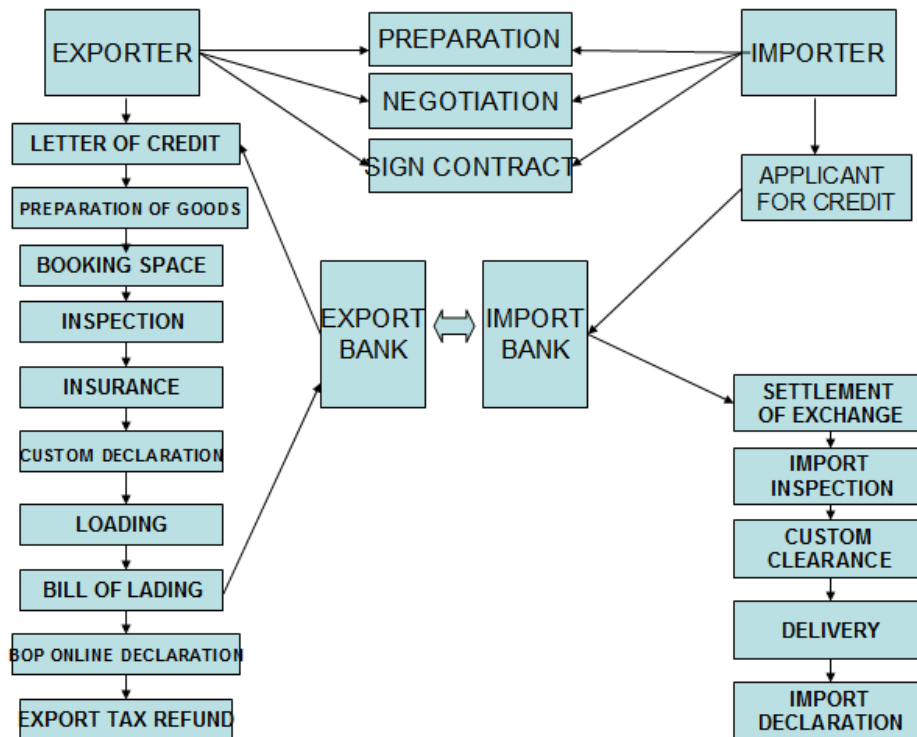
EXPORTER

PREPARATION

NEGOTIATION

SIGN CONTRACT

IMPORTER

LETTER OF CREDIT

PREPARATION OF GOODS

BOOKING SPACE

INSPECTION

INSURANCE

CUSTOM DECLARATION

LOADING

BILL OF LADING

BOP ONLINE DECLARATION

EXPORT TAX REFUND

APPLICANT FOR CREDIT

EXPORT BANK

IMPORT BANK

SETTLEMENT OF EXCHANGE

IMPORT INSPECTION

CUSTOM CLEARANCE

DELIVERY

IMPORT DECLARATION